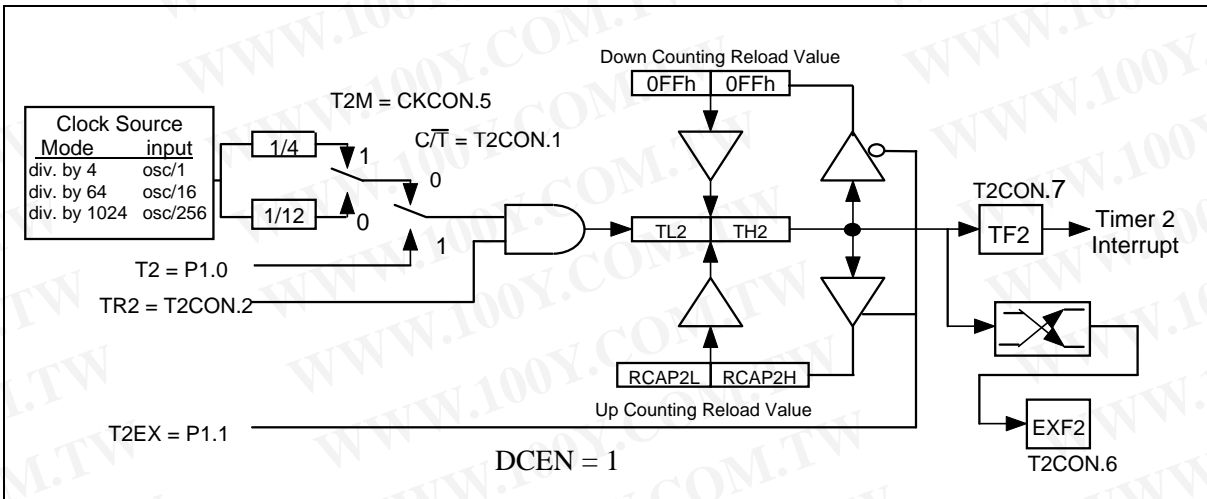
Down Counting Reload Value

0FFh | 0FFh

T2M = CKCON.5

$C/\overline{T}$ = T2CON.1

| Clock Source | |
|---|---|
| Mode | input |
| div. by 4 | osc/1 |
| div. by 64 | osc/16 |
| div. by 1024 | osc/256 |

1/4

1/12

1

0

0

0

1

TL2 | TH2

T2CON.7

TF2

Timer 2 Interrupt

T2 = P1.0

TR2 = T2CON.2

RCAP2L | RCAP2H

Up Counting Reload Value

T2EX = P1.1

DCEN = 1

EXF2

T2CON.6

WWW.100Y.COM.TW